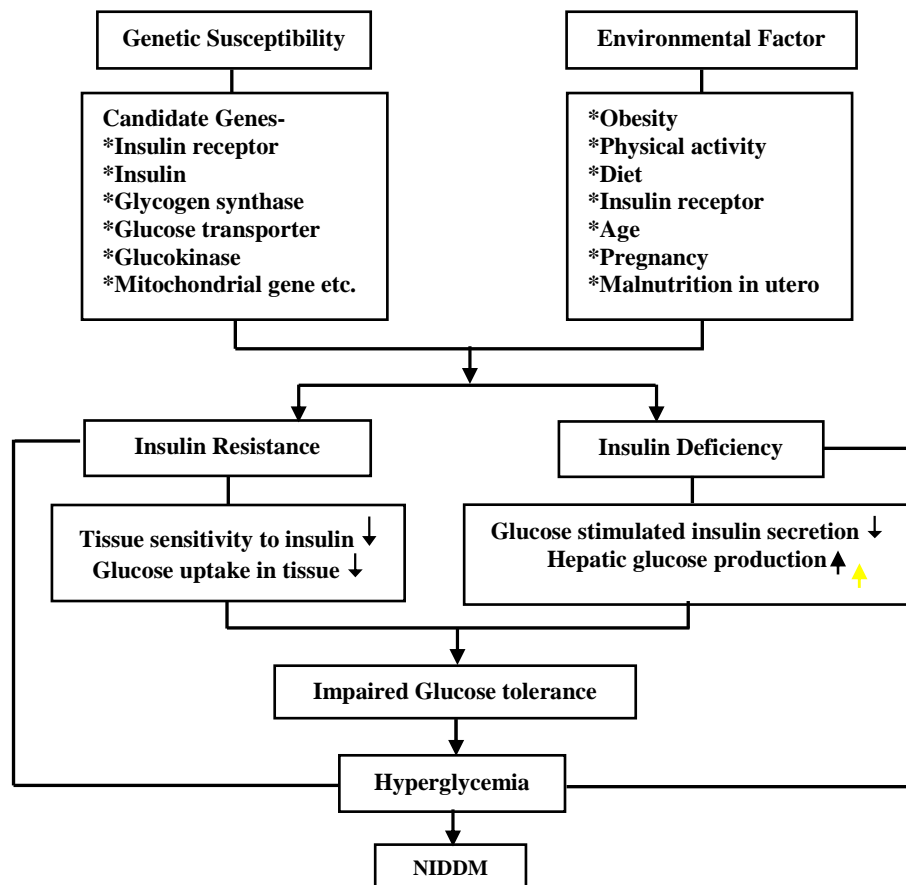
Genetic Susceptibility

Environmental Factor

Candidate Genes-
*Insulin receptor
*Insulin
*Glycogen synthase
*Glucose transporter
*Glucokinase
*Mitochondrial gene etc.

*Obesity
*Physical activity
*Diet
*Insulin receptor
*Age
*Pregnancy
*Malnutrition in utero

Insulin Resistance

Insulin Deficiency

Tissue sensitivity to insulin ↓
Glucose uptake in tissue ↓

Glucose stimulated insulin secretion ↓
Hepatic glucose production ↑ ↑

Impaired Glucose tolerance

Hyperglycemia

NIDDM